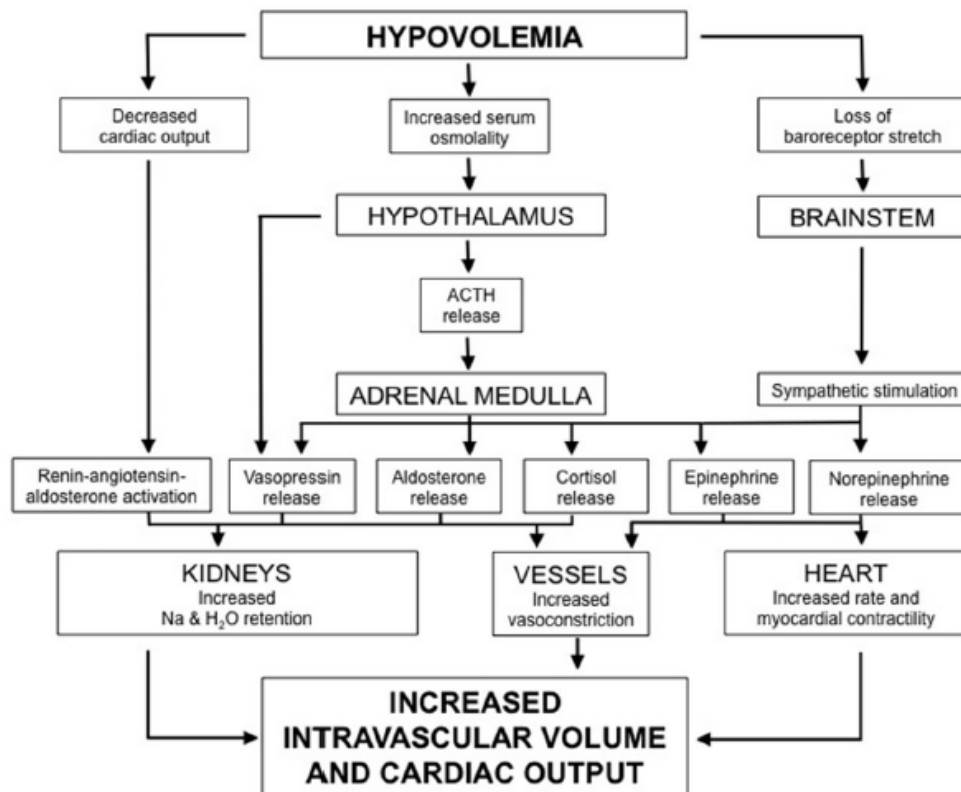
HYPOVOLEMIA

Decreased cardiac output

Increased serum osmolality

Loss of baroreceptor stretch

HYPOTHALAMUS

BRAINSTEM

ACTH release

ADRENAL MEDULLA

Sympathetic stimulation

Renin-angiotensin-aldosterone activation

Vasopressin release

Aldosterone release

Cortisol release

Epinephrine release

Norepinephrine release

KIDNEYS
Increased
Na & $H_2O$ retention

VESSELS
Increased
vasoconstriction

HEART
Increased rate and
myocardial contractility

INCREASED
INTRAVASCULAR VOLUME
AND CARDIAC OUTPUT